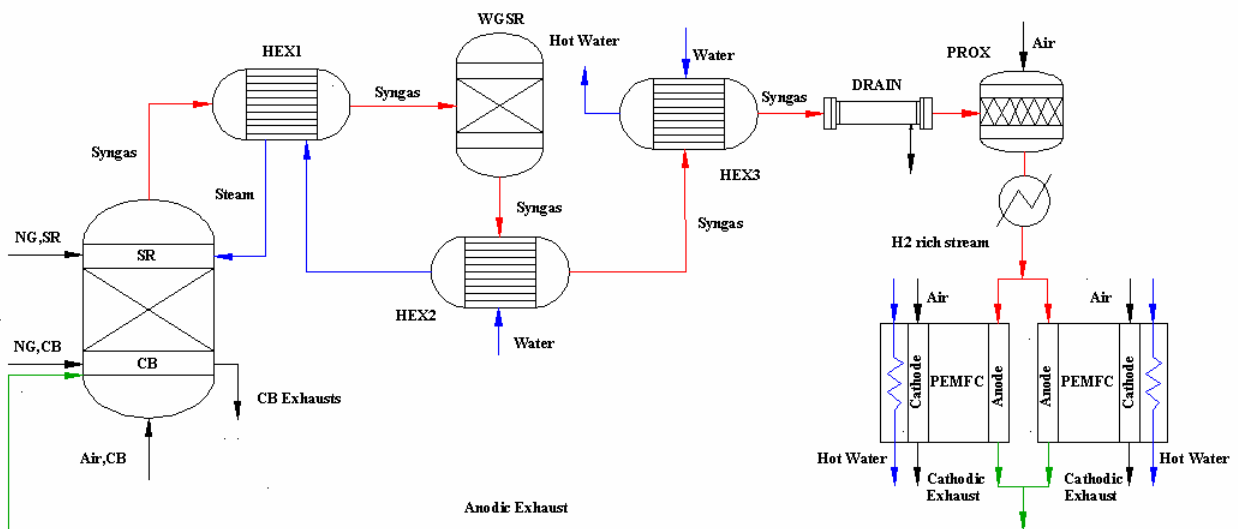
WGSR

HEX1

Hot Water

Water

Air

PROX

Syngas

Syngas

DRAIN

Syngas

HEX3

Steam

Syngas

Syngas

NG,SR

SR

H2 rich stream

HEX2

Air

Air

Water

NG,CB

CB

Cathode

PEMFC

Anode

Anode

PEMFC

Cathode

CB Exhausts

Air,CB

Hot Water

Cathodic Exhaust

Cathodic Exhaust

Hot Water

Anodic Exhaust